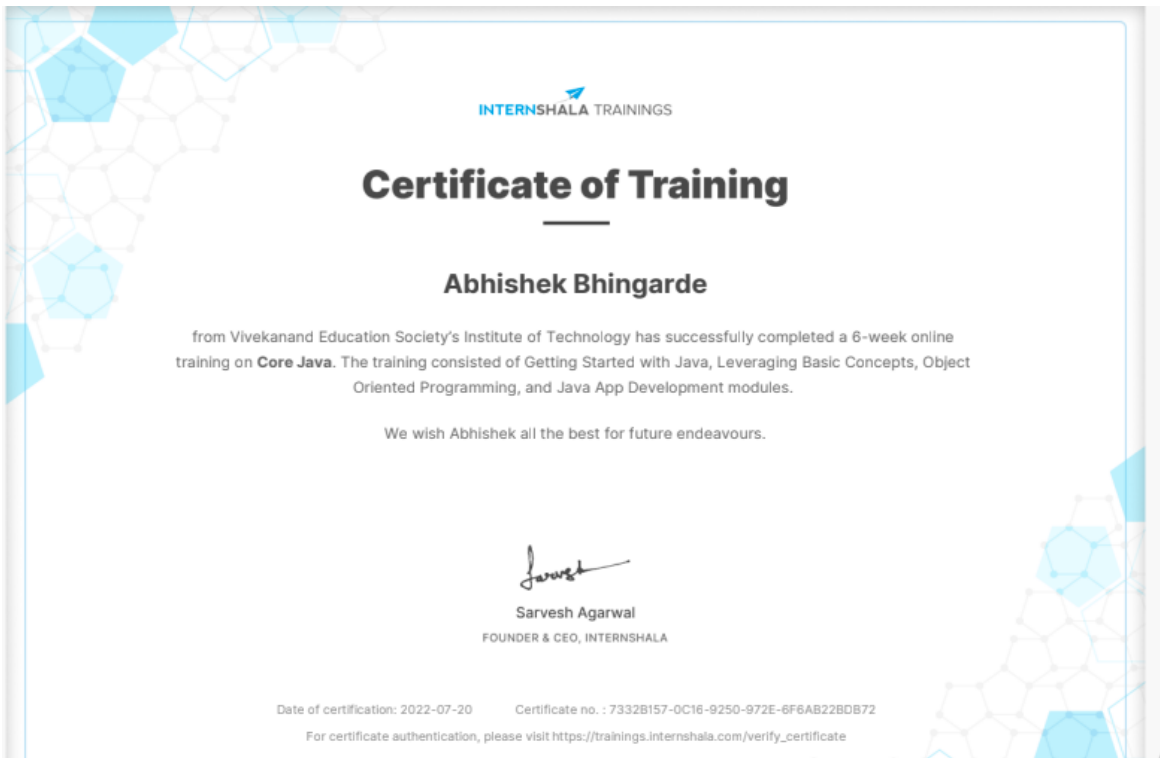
INTERNSHALA TRAININGS

Certificate of Training

Abhishek Bhingarde

from Vivekanand Education Society's Institute of Technology has successfully completed a 6-week online training on **Core Java**. The training consisted of Getting Started with Java, Leveraging Basic Concepts, Object Oriented Programming, and Java App Development modules.

We wish Abhishek all the best for future endeavours.

Sarvesh

Sarvesh Agarwal
FOUNDER & CEO, INTERNSHALA

Date of certification: 2022-07-20 Certificate no. : 7332B157-0C16-9250-972E-6F6AB22BDB72

For certificate authentication, please visit https://trainings.internshala.com/verify_certificate